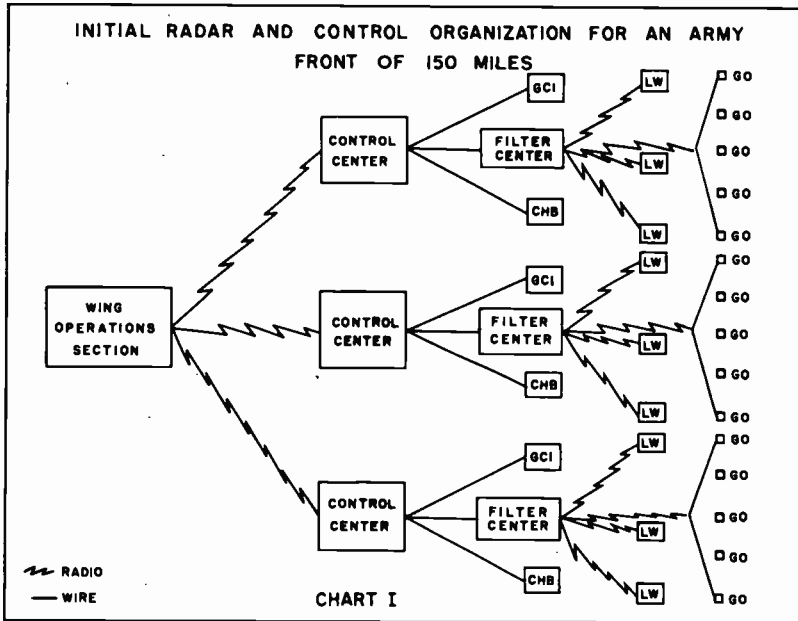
INITIAL RADAR AND CONTROL ORGANIZATION FOR AN ARMY FRONT OF 150 MILES

WING OPERATIONS SECTION

CONTROL CENTER

GCI

FILTER CENTER

CHB

LW

LW

LW

GO

GO

GO

GO

GO

CONTROL CENTER

GCI

FILTER CENTER

CHB

LW

LW

LW

GO

GO

GO

GO

GO

CONTROL CENTER

GCI

FILTER CENTER

CHB

LW

LW

LW

GO

GO

GO

GO

GO

RADIO

WIRE

CHART I